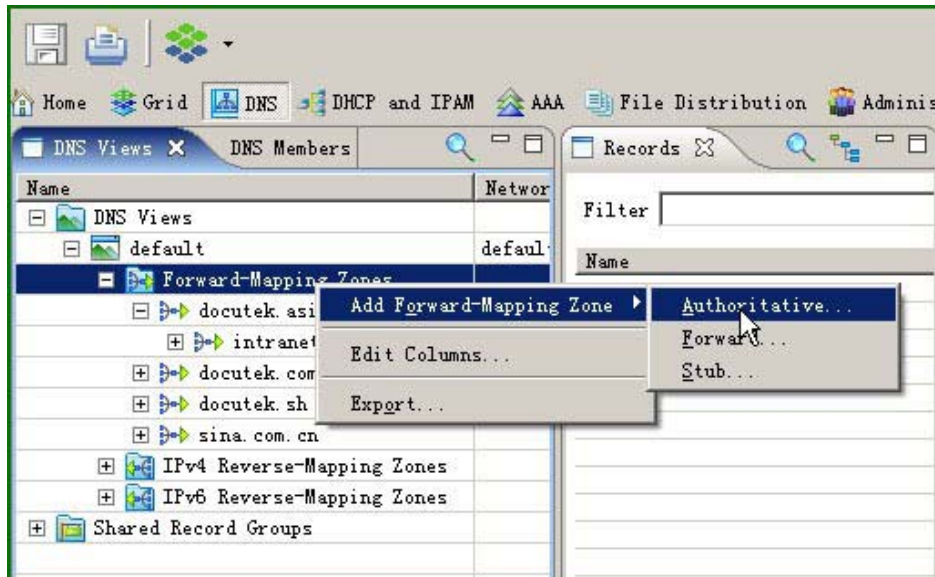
Home Grid DNS DHCP and IPAM AAA File Distribution Adminis

DNS Views DNS Members

Records

Name | Networ

DNS Views

default | defaul

Forward-Mapping Zones

docutek.asi

intranet

docutek.com

docutek.sh

sina.com.cn

IPv4 Reverse-Mapping Zones

IPv6 Reverse-Mapping Zones

Shared Record Groups

Add Forward-Mapping Zone

Edit Columns...

Export...

Authoritative...

Forward...

Stub...

Filter

Name